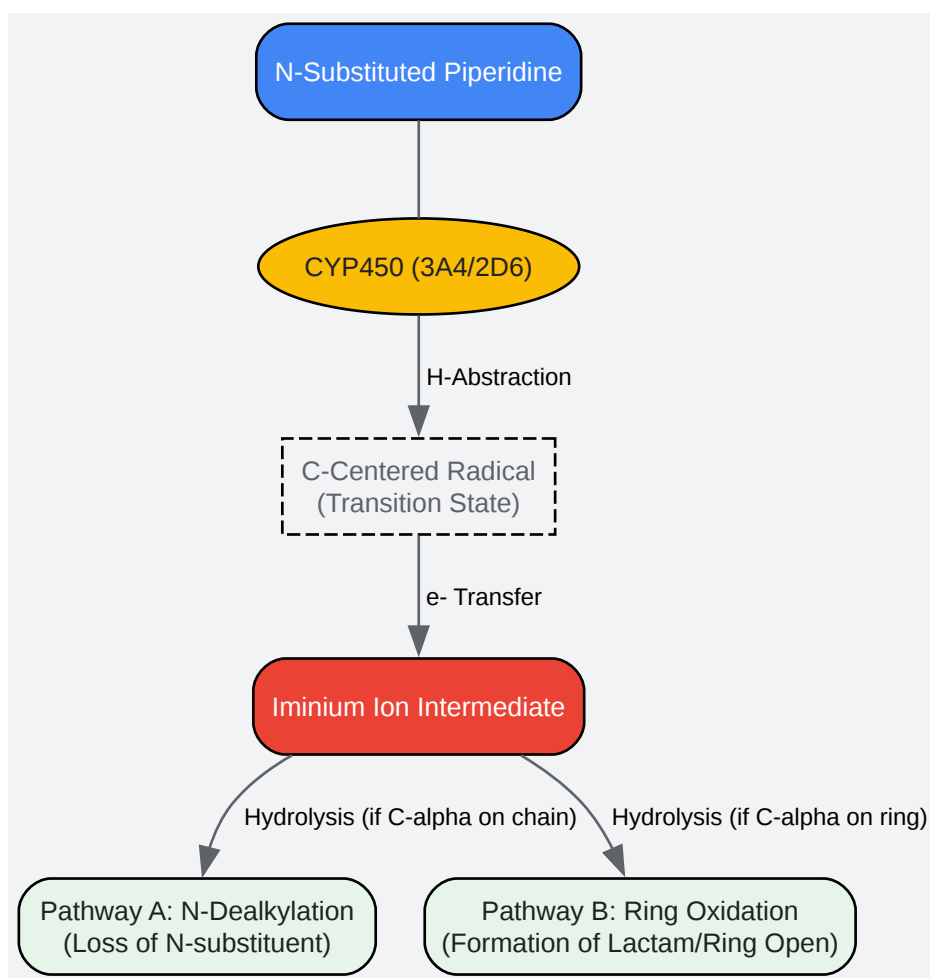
N-Substituted Piperidine

CYP450 (3A4/2D6)

H-Abstraction

C-Centered Radical
(Transition State)

e- Transfer

Iminium Ion Intermediate

Hydrolysis (if C-alpha on chain)

Hydrolysis (if C-alpha on ring)

Pathway A: N-Dealkylation
(Loss of N-substituent)

Pathway B: Ring Oxidation
(Formation of Lactam/Ring Open)